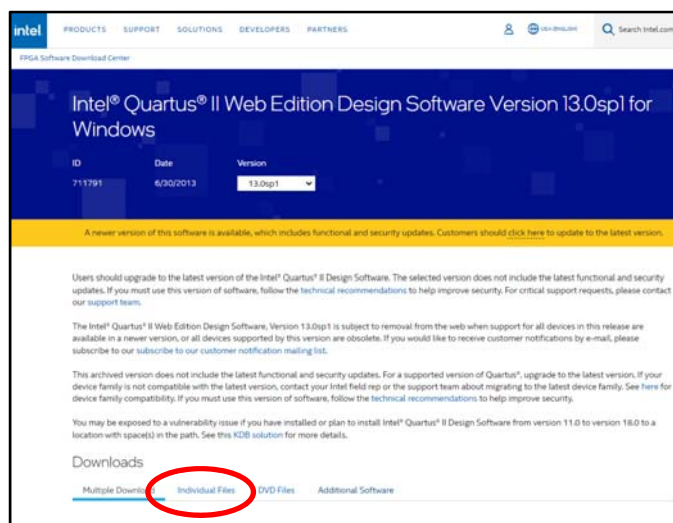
intel PRODUCTS SUPPORT SOLUTIONS DEVELOPERS PARTNERS USA (ENGLISH) Search Intel.com

FPGA Software Download Center

Intel® Quartus® II Web Edition Design Software Version 13.0sp1 for Windows

ID
711791

Date
6/30/2013

Version
13.0sp1

A newer version of this software is available, which includes functional and security updates. Customers should click here to update to the latest version.

Users should upgrade to the latest version of the Intel® Quartus® II Design Software. The selected version does not include the latest functional and security updates. If you must use this version of software, follow the technical recommendations to help improve security. For critical support requests, please contact our support team.

The Intel® Quartus® II Web Edition Design Software, Version 13.0sp1 is subject to removal from the web when support for all devices in this release are available in a newer version, or all devices supported by this version are obsolete. If you would like to receive customer notifications by e-mail, please subscribe to our subscribe to our customer notification mailing list.

This archived version does not include the latest functional and security updates. For a supported version of Quartus®, upgrade to the latest version. If your device family is not compatible with the latest version, contact your Intel field rep or the support team about migrating to the latest device family. See here for device family compatibility. If you must use this version of software, follow the technical recommendations to help improve security.

You may be exposed to a vulnerability issue if you have installed or plan to install Intel® Quartus® II Design Software from version 11.0 to version 18.0 to a location with space(s) in the path. See this KDB solution for more details.

Downloads

Multiple Downlo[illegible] Individual Files DVD Files Additional Software